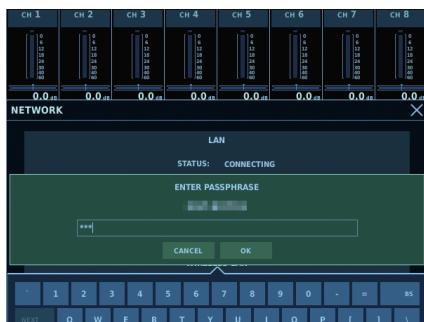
CH 1 CH 2 CH 3 CH 4 CH 5 CH 6 CH 7 CH 8

0 6 12 18 24 30 40 60

0.0 dB 0.0 dB 0.0 dB 0.0 dB 0.0 dB 0.0 dB 0.0 dB 0.0 dB

NETWORK

LAN

STATUS: CONNECTING

ENTER PASSPHRASE

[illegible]

***

CANCEL OK

` 1 2 3 4 5 6 7 8 9 0 - = BS

NEXT Q W E R T Y U I O P [ ] \